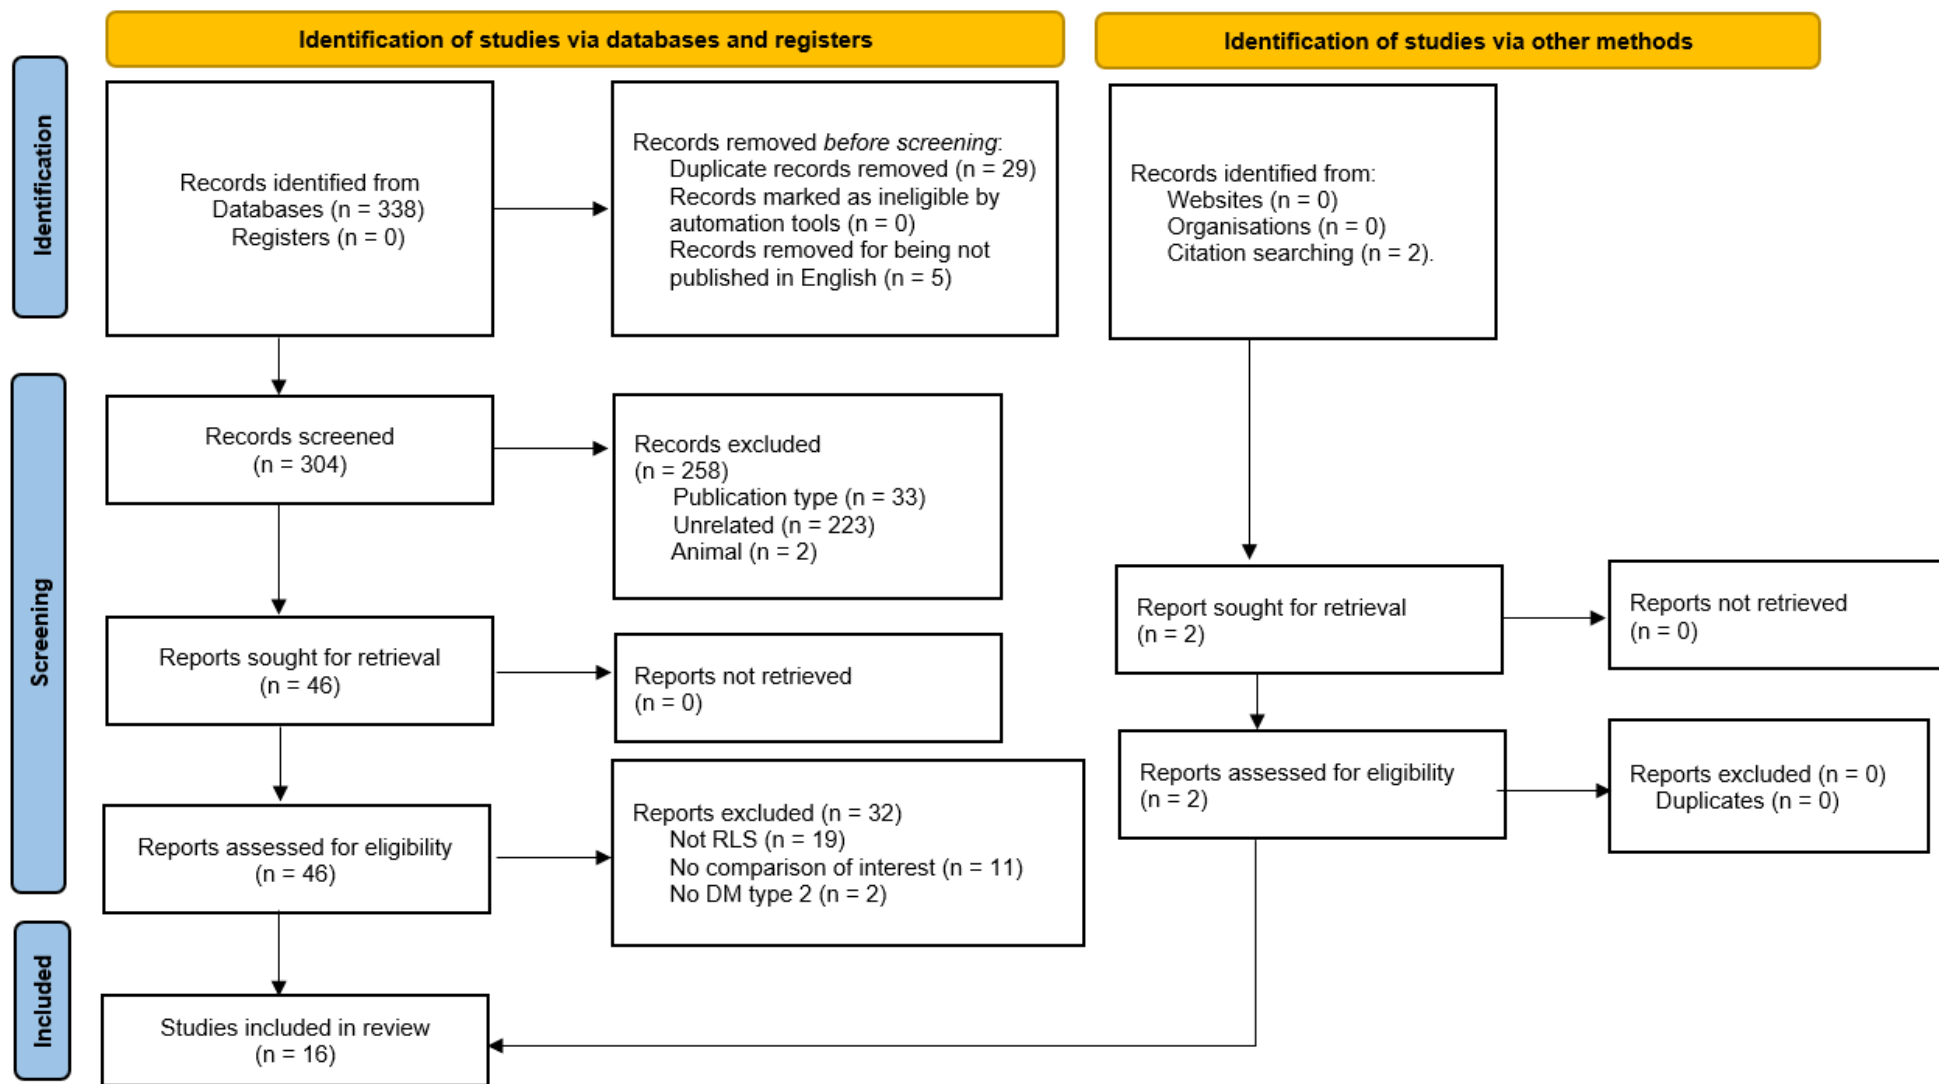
Identification of studies via databases and registers

Identification of studies via other methods

Identification

Records identified from
Databases (n = 338)
Registers (n = 0)

Records removed *before screening*:
Duplicate records removed (n = 29)
Records marked as ineligible by automation tools (n = 0)
Records removed for being not published in English (n = 5)

Records identified from:
Websites (n = 0)
Organisations (n = 0)
Citation searching (n = 2).

Screening

Records screened
(n = 304)

Records excluded
(n = 258)
Publication type (n = 33)
Unrelated (n = 223)
Animal (n = 2)

Reports sought for retrieval
(n = 46)

Reports not retrieved
(n = 0)

Report sought for retrieval
(n = 2)

Reports not retrieved
(n = 0)

Reports assessed for eligibility
(n = 46)

Reports excluded (n = 32)
Not RLS (n = 19)
No comparison of interest (n = 11)
No DM type 2 (n = 2)

Reports assessed for eligibility
(n = 2)

Reports excluded (n = 0)
Duplicates (n = 0)

Included

Studies included in review
(n = 16)